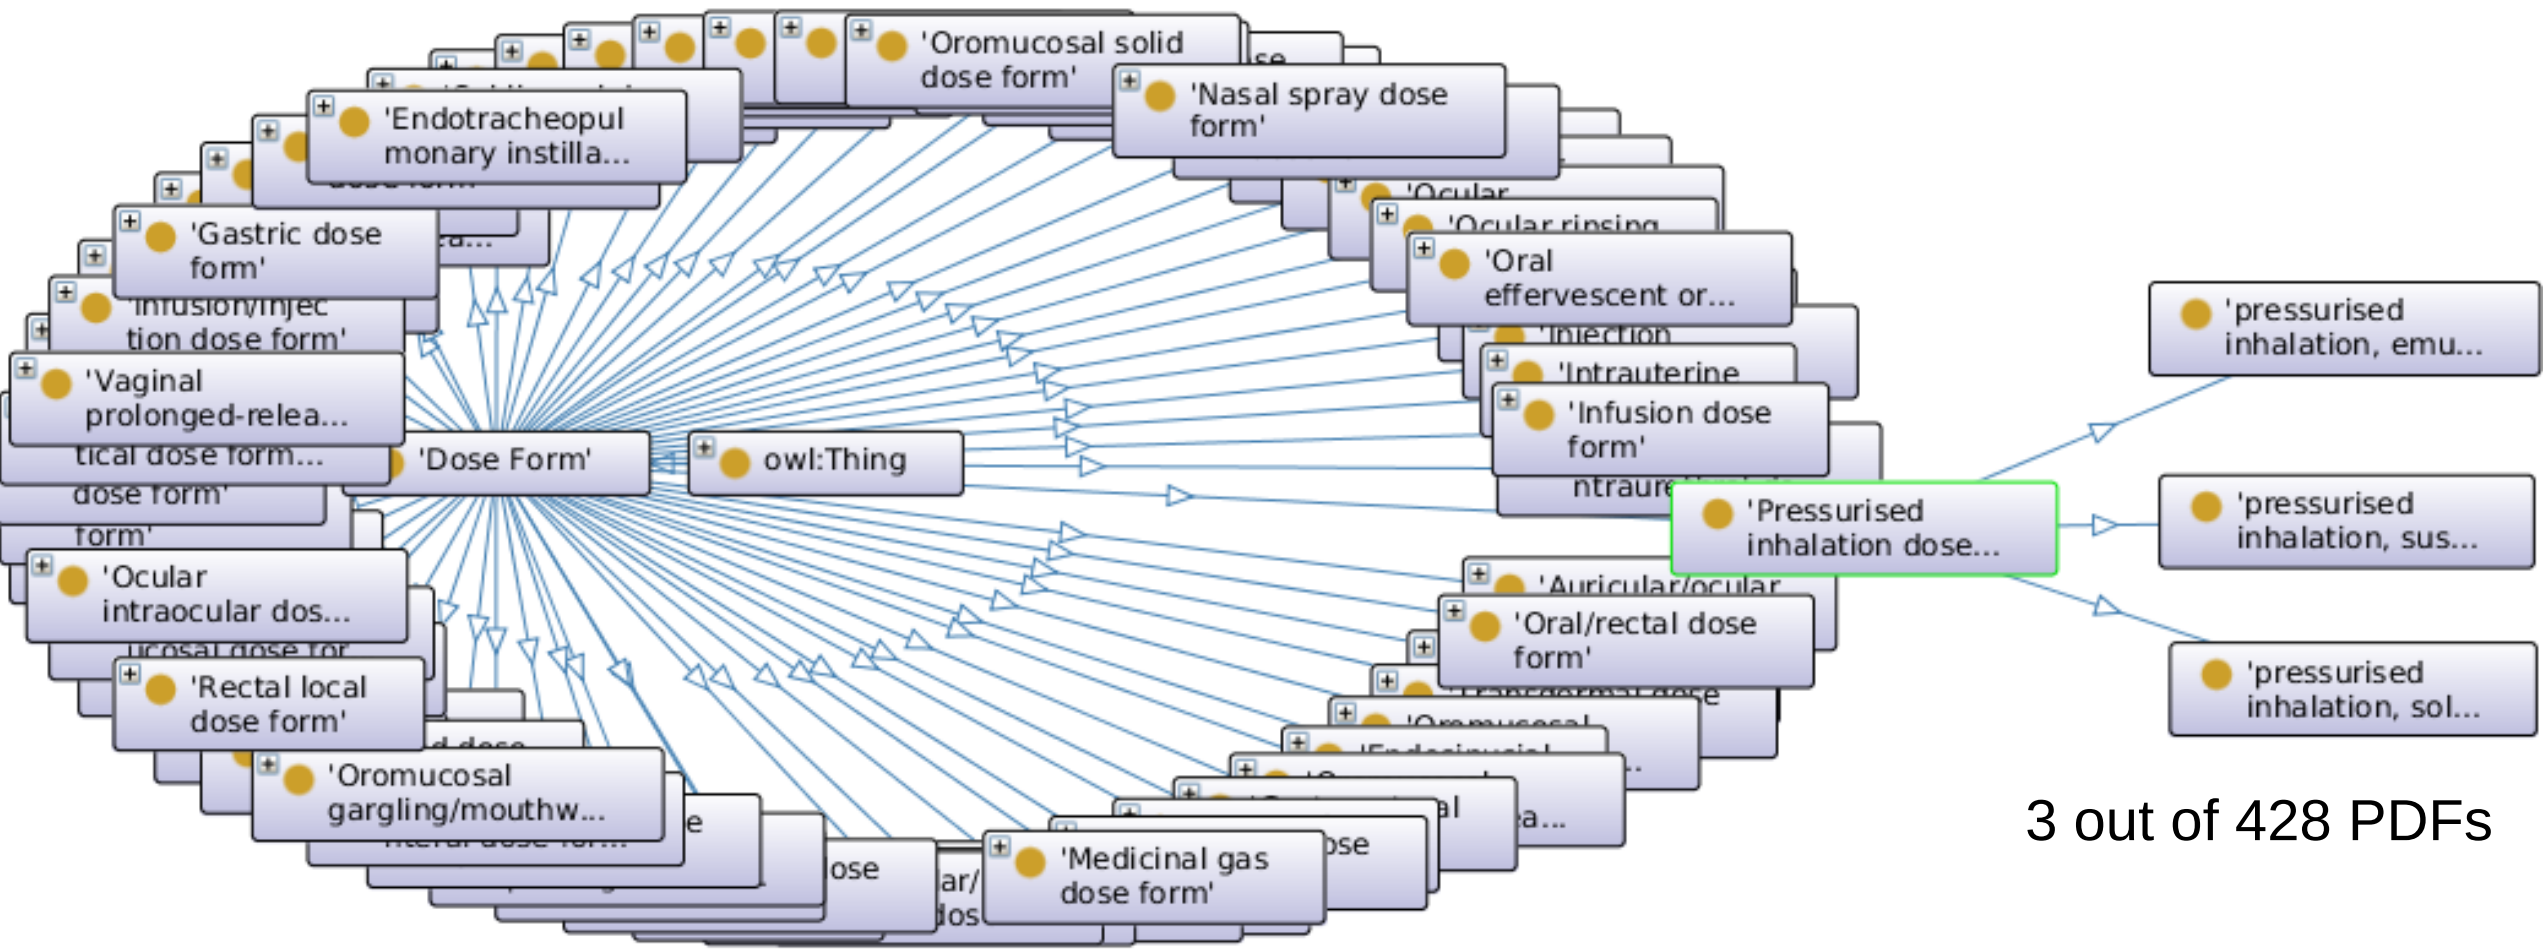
'Oromucosal solid dose form'

'Nasal spray dose form'

'Endotracheopulmonary instilla...

'Gastric dose form'

'Infusion/injection dose form'

'Vaginal prolonged-relea...

tical dose form...

dose form'

form'

'Dose Form'

owl:Thing

'Ocular

'Ocular rinsing

'Oral effervescent or...

'Injection

'Intrauterine

'Infusion dose form'

ntraure

'Pressurised inhalation dose...

'pressurised inhalation, emu...

'pressurised inhalation, sus...

'pressurised inhalation, sol...

'Auricular/ocular

'Oral/rectal dose form'

'Ocular intraocular dos...

ucosal dose for

'Rectal local dose form'

'Oromucosal gargling/mouthw...

'Medicinal gas dose form'

3 out of 428 PDFs